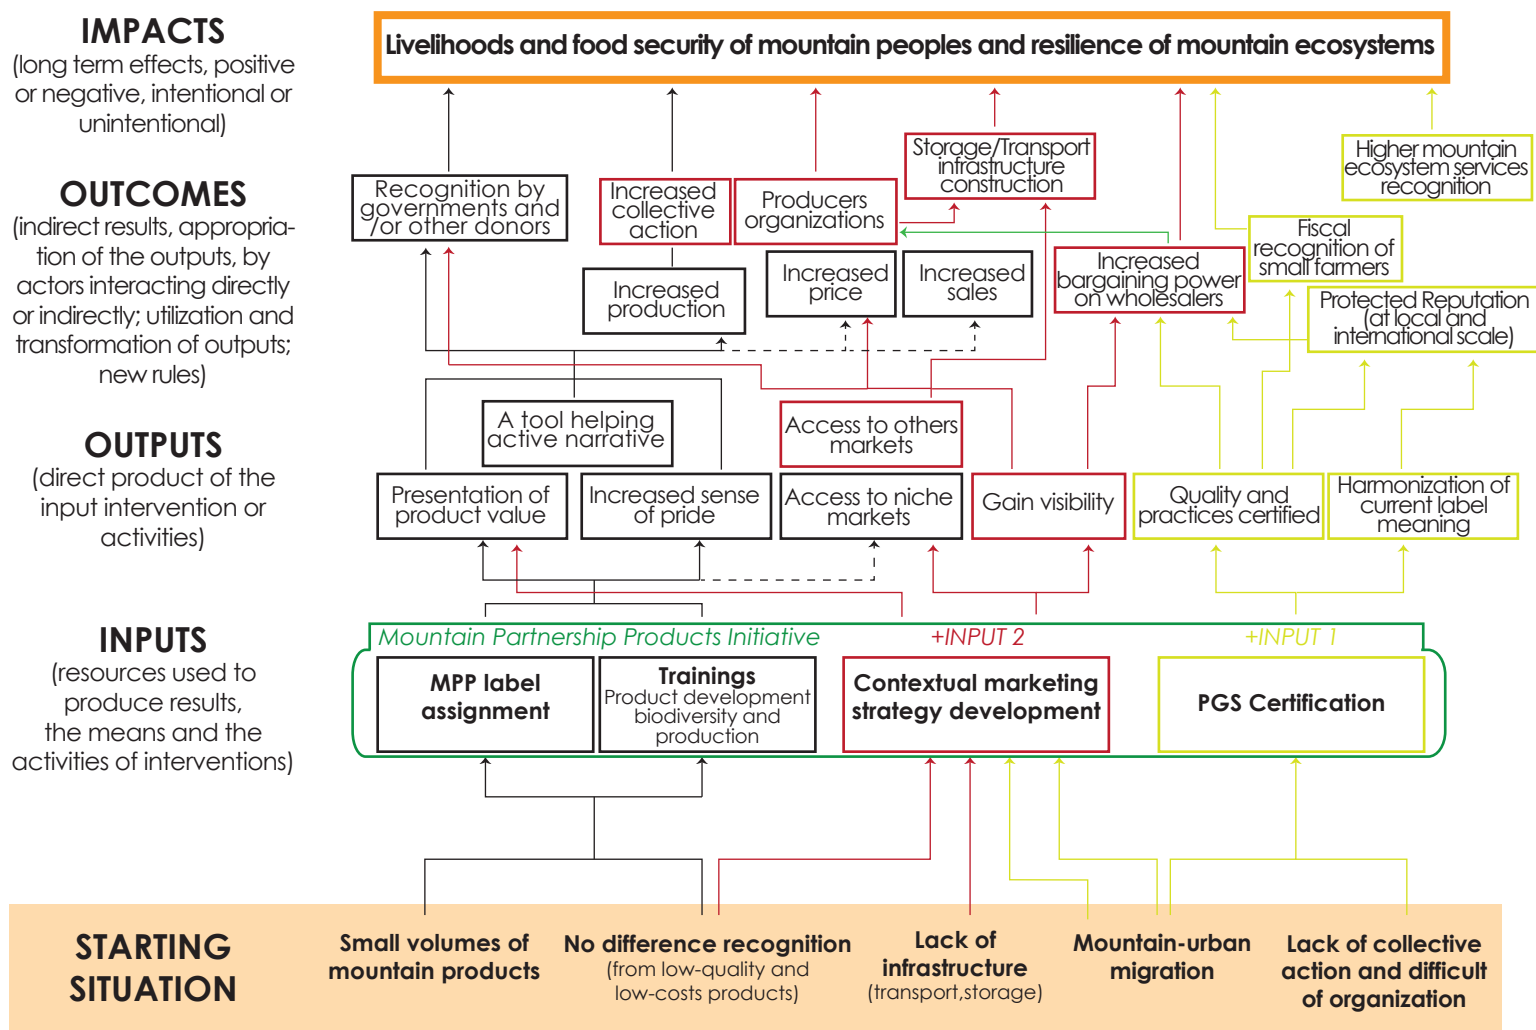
IMPACTS
(long term effects, positive or negative, intentional or unintentional)

Livelihoods and food security of mountain peoples and resilience of mountain ecosystems

OUTCOMES
(indirect results, appropriation of the outputs, by actors interacting directly or indirectly; utilization and transformation of outputs; new rules)

Recognition by governments and /or other donors

Increased collective action

Producers organizations

Storage/Transport infrastructure construction

Higher mountain ecosystem services recognition

Fiscal recognition of small farmers

Increased production

Increased price

Increased sales

Increased bargaining power on wholesalers

Protected Reputation (at local and international scale)

OUTPUTS
(direct product of the input intervention or activities)

A tool helping active narrative

Access to others markets

Presentation of product value

Increased sense of pride

Access to niche markets

Gain visibility

Quality and practices certified

Harmonization of current label meaning

INPUTS
(resources used to produce results, the means and the activities of interventions)

Mountain Partnership Products Initiative

+INPUT 2

+INPUT 1

MPP label assignment

Trainings
Product development biodiversity and production

Contextual marketing strategy development

PGS Certification

STARTING SITUATION

Small volumes of mountain products

No difference recognition (from low-quality and low-costs products)

Lack of infrastructure (transport,storage)

Mountain-urban migration

Lack of collective action and difficult of organization